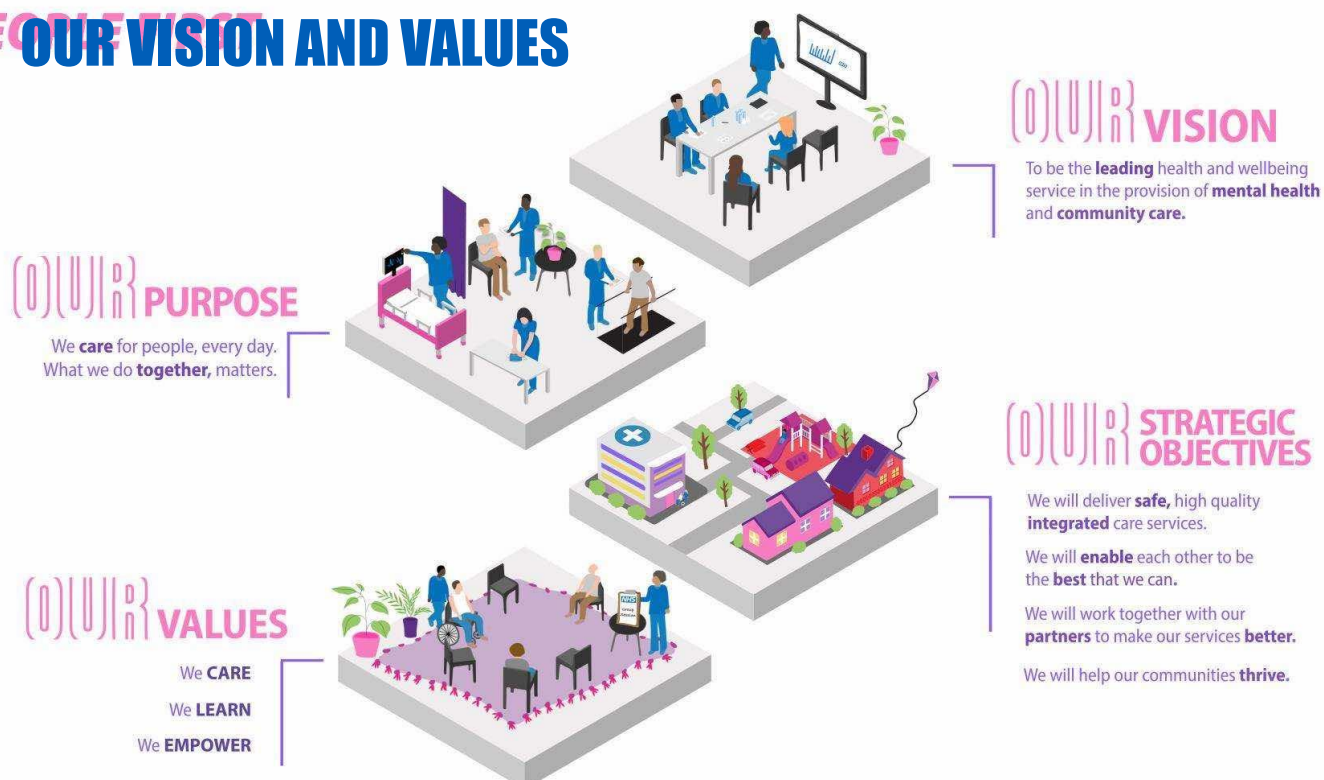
OUR VISION AND VALUES

OUR VISION

To be the leading health and wellbeing service in the provision of mental health and community care.

OUR PURPOSE

We care for people, every day. What we do together, matters.

OUR STRATEGIC OBJECTIVES

We will deliver safe, high quality integrated care services.

We will enable each other to be the best that we can.

We will work together with our partners to make our services better.

We will help our communities thrive.

OUR VALUES

We CARE

We LEARN

We EMPOWER